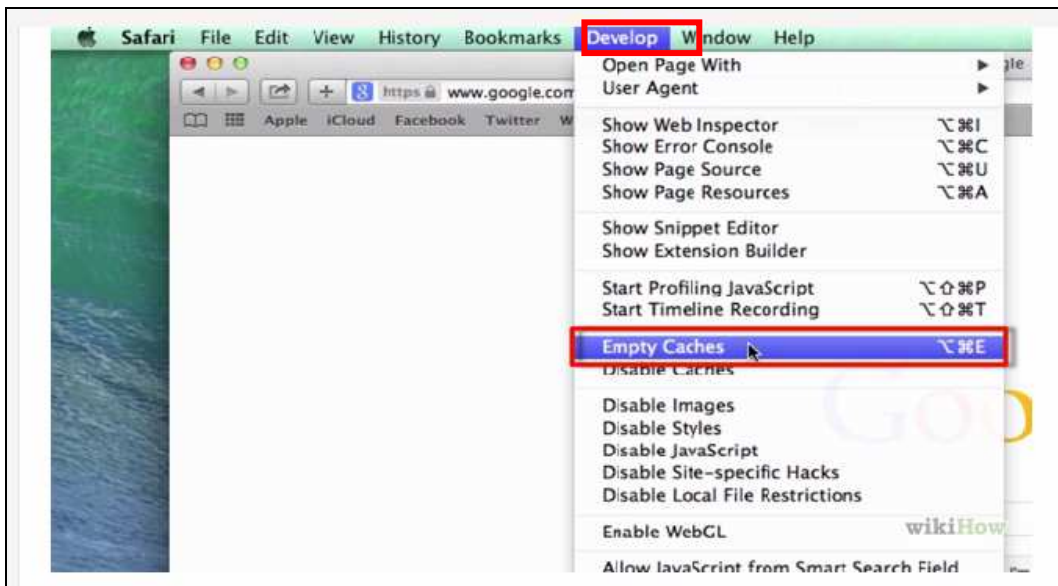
Safari File Edit View History Bookmarks Develop Window Help

https www.google.com

Apple iCloud Facebook Twitter

Open Page With ▶
User Agent ▶

Show Web Inspector ⌥⌘I
Show Error Console ⌥⌘C
Show Page Source ⌥⌘U
Show Page Resources ⌥⌘A

Show Snippet Editor
Show Extension Builder

Start Profiling JavaScript ⌥⇧⌘P
Start Timeline Recording ⌥⇧⌘T

Empty Caches ⌥⌘E
Disable Caches

Disable Images
Disable Styles
Disable JavaScript
Disable Site-specific Hacks
Disable Local File Restrictions

Enable WebGL

Allow JavaScript from Smart Search Field

wikiHow